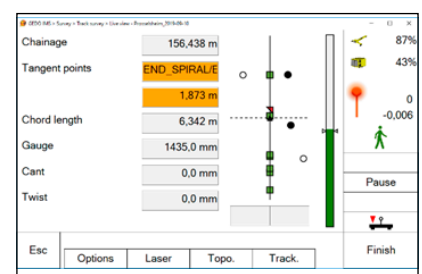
GEDO IMS > Survey > Track survey > Live view > Prosselsheim_2019-06-18

Chainage 156,438 m
Tangent points END_SPIRAL/E
1,873 m
Chord length 6,342 m
Gauge 1435,0 mm
Cant 0,0 mm
Twist 0,0 mm

87%
43%
0
-0,006
Pause

Esc
Options
Laser
Topo.
Track.
Finish